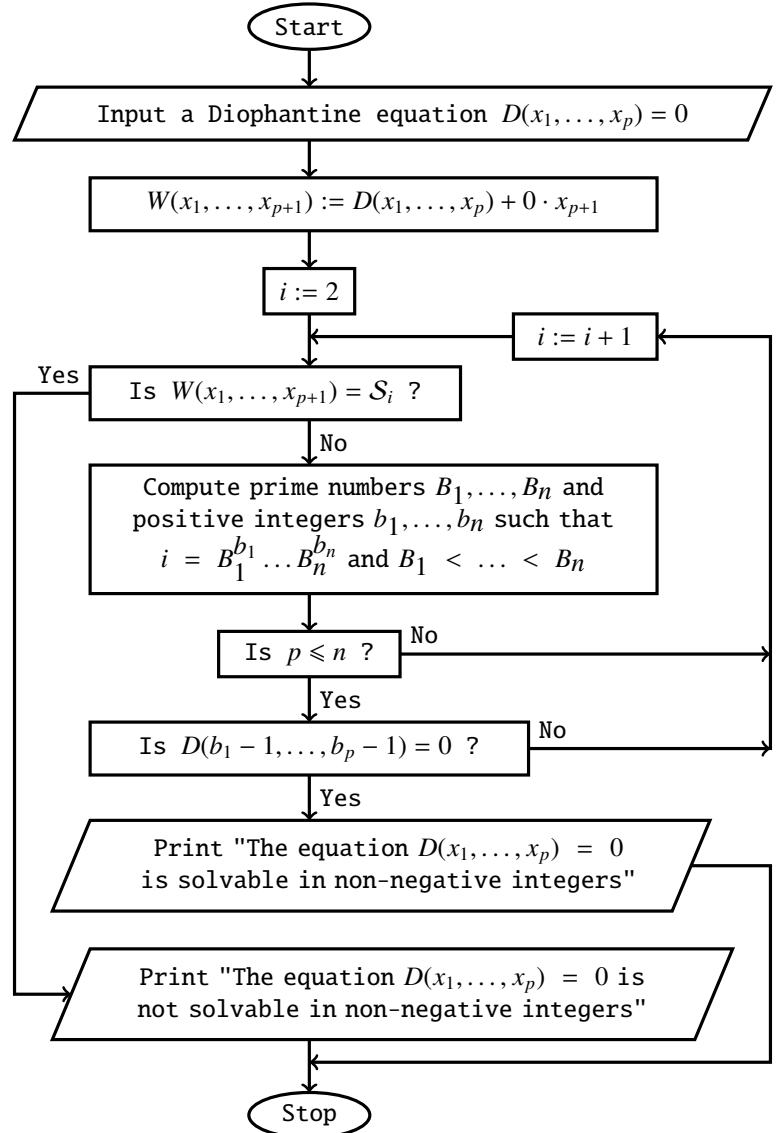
Start

Input a Diophantine equation $D(x_1, \ldots, x_p) = 0$

$W(x_1, \ldots, x_{p+1}) := D(x_1, \ldots, x_p) + 0 \cdot x_{p+1}$

$i := 2$

$i := i + 1$

Yes

Is $W(x_1, \ldots, x_{p+1}) = \mathcal{S}_i$ ?

No

Compute prime numbers $B_1, \ldots, B_n$ and positive integers $b_1, \ldots, b_n$ such that $i = B_1^{b_1} \ldots B_n^{b_n}$ and $B_1 < \ldots < B_n$

Is $p \leqslant n$ ?

No

Yes

Is $D(b_1 - 1, \ldots, b_p - 1) = 0$ ?

No

Yes

Print "The equation $D(x_1, \ldots, x_p) = 0$ is solvable in non-negative integers"

Print "The equation $D(x_1, \ldots, x_p) = 0$ is not solvable in non-negative integers"

Stop